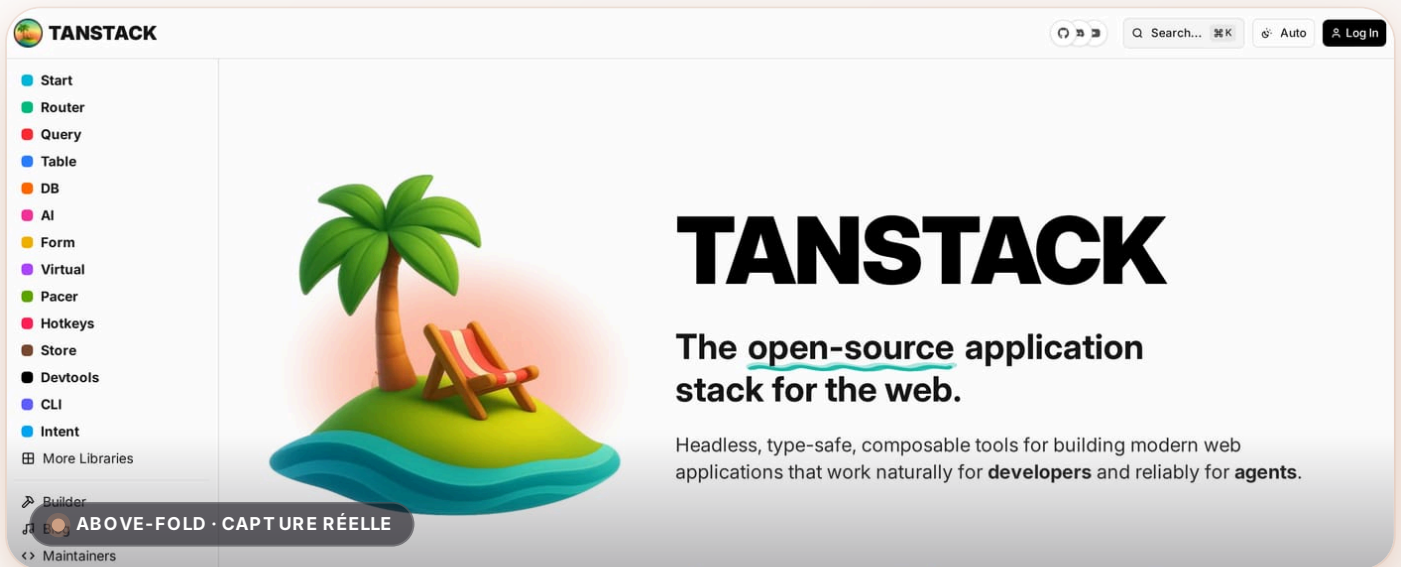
TANSTACK

Search... ⌘K
Auto
Log In

Start
Router
Query
Table
DB
AI
Form
Virtual
Pacer
Hotkeys
Store
Devtools
CLI
Intent
More Libraries
Builder
B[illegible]
Maintainers

ABOVE-FOLD · CAPTURE RÉELLE

TANSTACK

The open-source application stack for the web.

Headless, type-safe, composable tools for building modern web applications that work naturally for developers and reliably for agents.